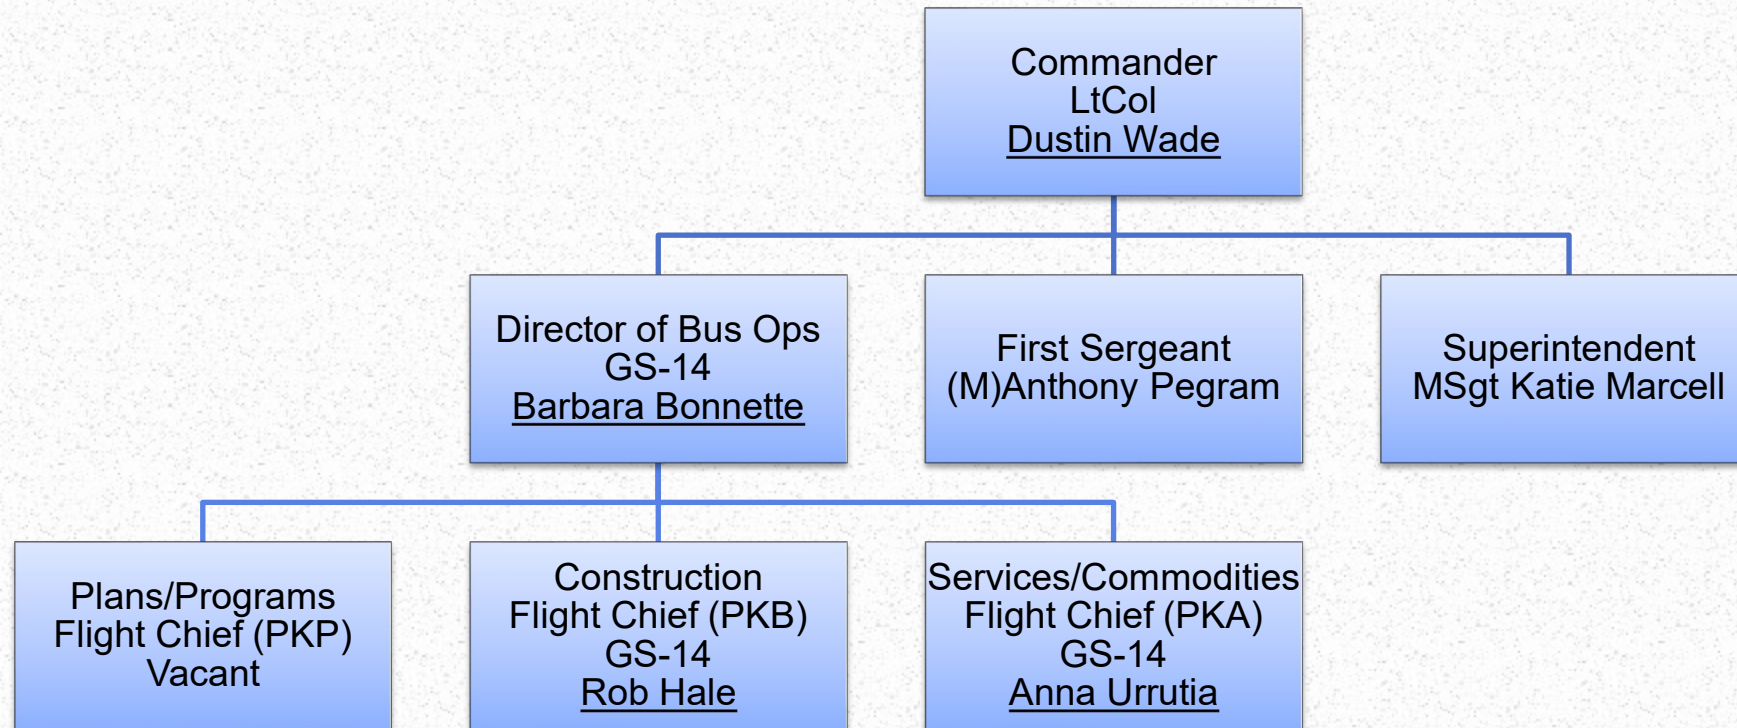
Commander
LtCol
Dustin Wade

Director of Bus Ops
GS-14
Barbara Bonnette

First Sergeant
(M)Anthony Pegram

Superintendent
MSgt Katie Marcell

Plans/Programs
Flight Chief (PKP)
Vacant

Construction
Flight Chief (PKB)
GS-14
Rob Hale

Services/Commodities
Flight Chief (PKA)
GS-14
Anna Urrutia